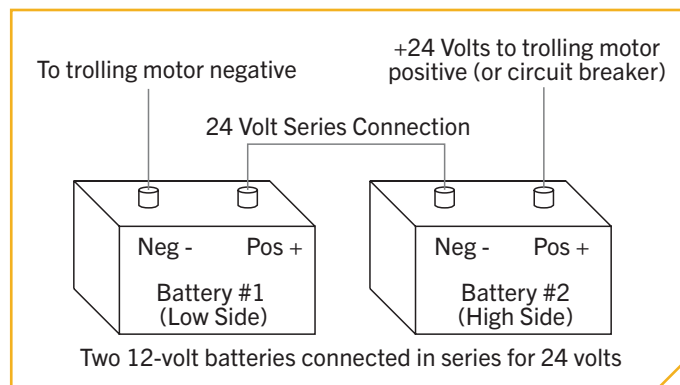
To trolling motor negative

+24 Volts to trolling motor positive (or circuit breaker)

24 Volt Series Connection

Neg -

Pos +

Battery #1 (Low Side)

Neg -

Pos +

Battery #2 (High Side)

Two 12-volt batteries connected in series for 24 volts